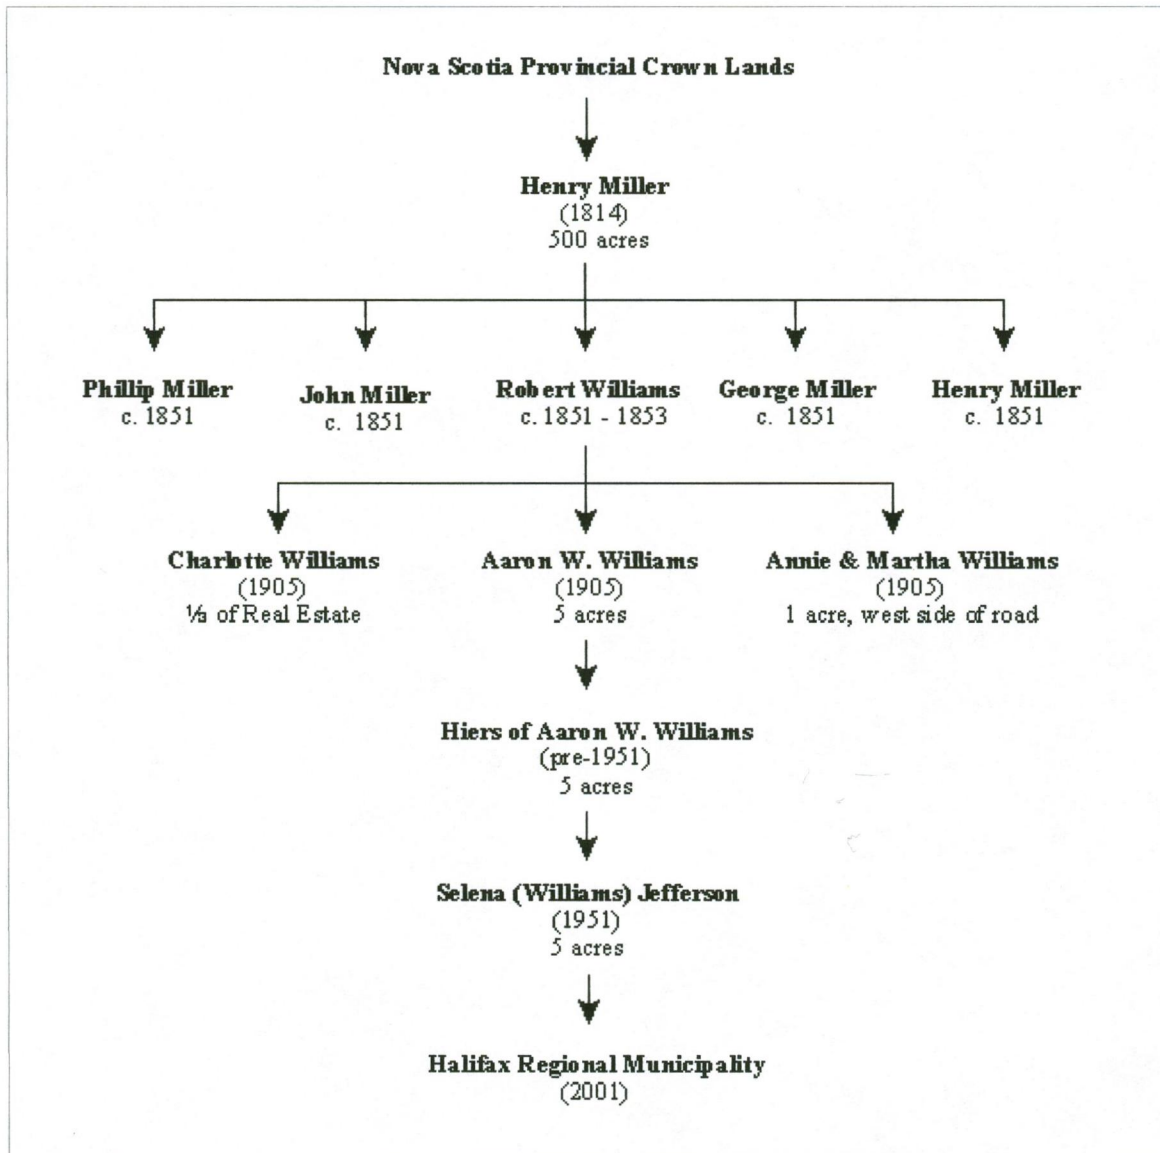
Nova Scotia Provincial Crown Lands

Henry Miller
(1814)
500 acres

Phillip Miller
c. 1851

John Miller
c. 1851

Robert Williams
c. 1851 - 1853

George Miller
c. 1851

Henry Miller
c. 1851

Charlotte Williams
(1905)
⅓ of Real Estate

Aaron W. Williams
(1905)
5 acres

Annie & Martha Williams
(1905)
1 acre, west side of road

Hiers of Aaron W. Williams
(pre-1951)
5 acres

Selena (Williams) Jefferson
(1951)
5 acres

Halifax Regional Municipality
(2001)